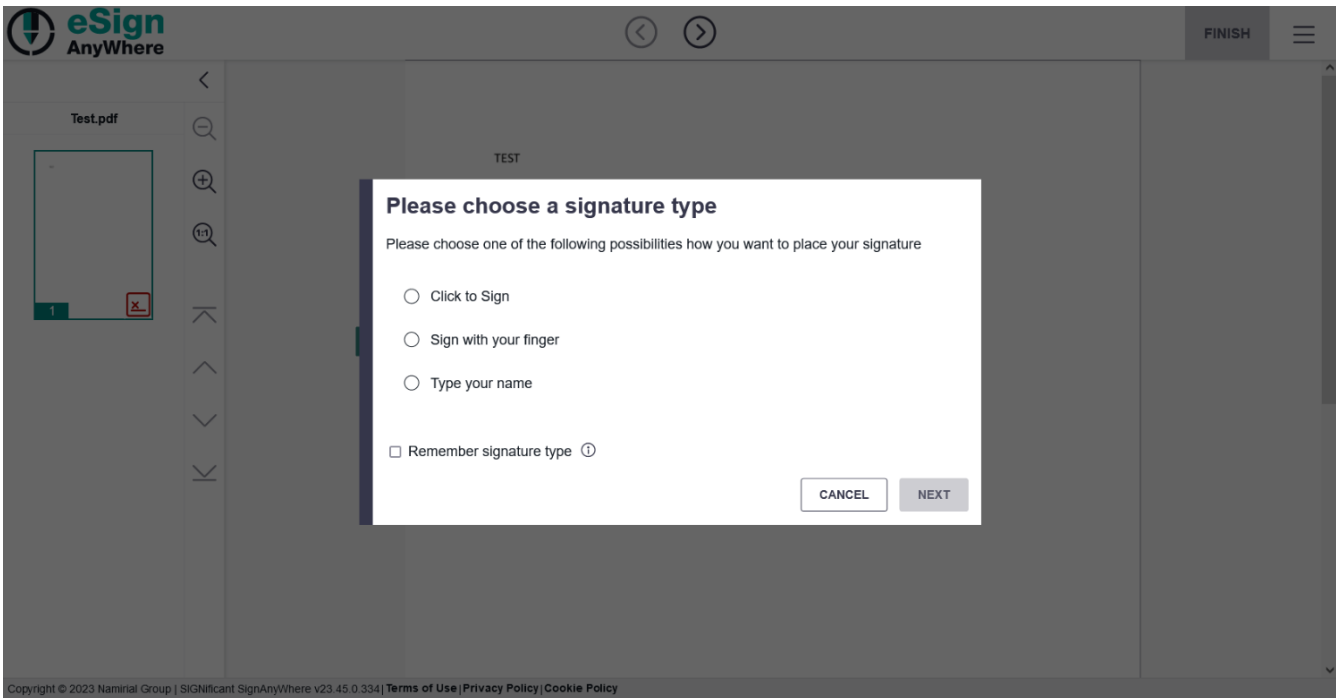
eSign AnyWhere

FINISH

Test.pdf

1

TEST

Please choose a signature type

Please choose one of the following possibilities how you want to place your signature

Click to Sign

Sign with your finger

Type your name

Remember signature type

CANCEL

NEXT

Copyright © 2023 Namirial Group | SIGNificant SignAnyWhere v23.45.0.334 | Terms of Use | Privacy Policy | Cookie Policy